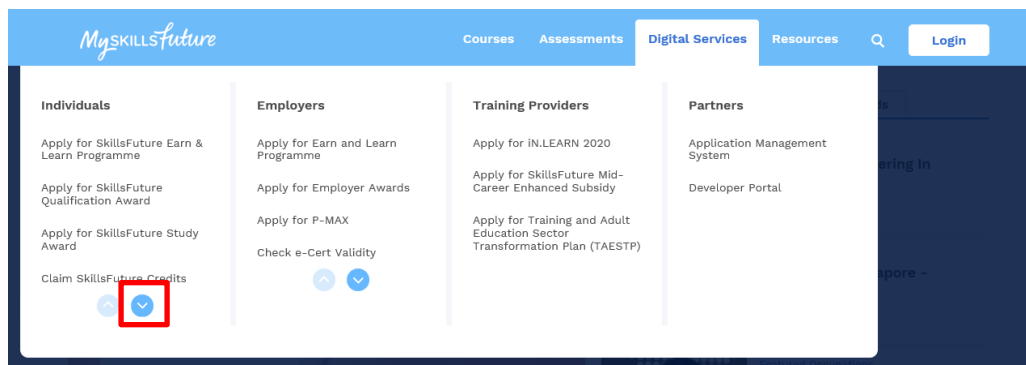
MySkillsFuture

Courses Assessments Digital Services Resources Login

Individuals

Apply for SkillsFuture Earn & Learn Programme

Apply for SkillsFuture Qualification Award

Apply for SkillsFuture Study Award

Claim SkillsFuture Credits

Employers

Apply for Earn and Learn Programme

Apply for Employer Awards

Apply for P-MAX

Check e-Cert Validity

Training Providers

Apply for iN.LEARN 2020

Apply for SkillsFuture Mid-Career Enhanced Subsidy

Apply for Training and Adult Education Sector Transformation Plan (TAESTP)

Partners

Application Management System

Developer Portal

ds

ering In

apore -